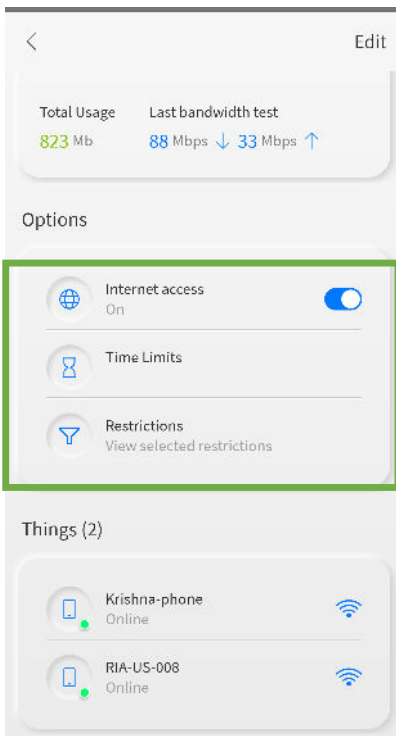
Edit

Total Usage
823 Mb

Last bandwidth test
88 Mbps ↓ 33 Mbps ↑

Options

Internet access
On

Time Limits

Restrictions
View selected restrictions

Things (2)

Krishna-phone
Online

RIA-US-008
Online